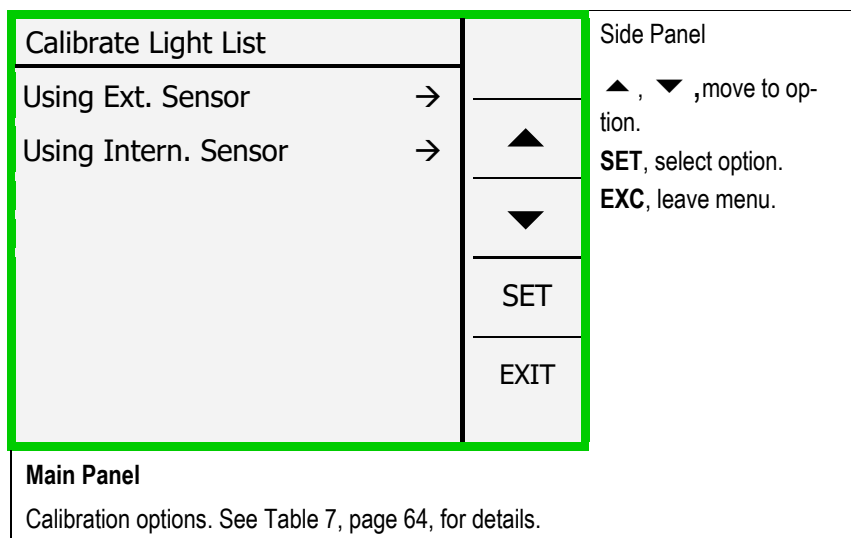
Calibrate Light List

Using Ext. Sensor →

Using Intern. Sensor →

▲

▼

SET

EXIT

Side Panel

▲ , ▼ , move to option.

**SET**, select option.

**EXC**, leave menu.

**Main Panel**

Calibration options. See Table 7, page 64, for details.